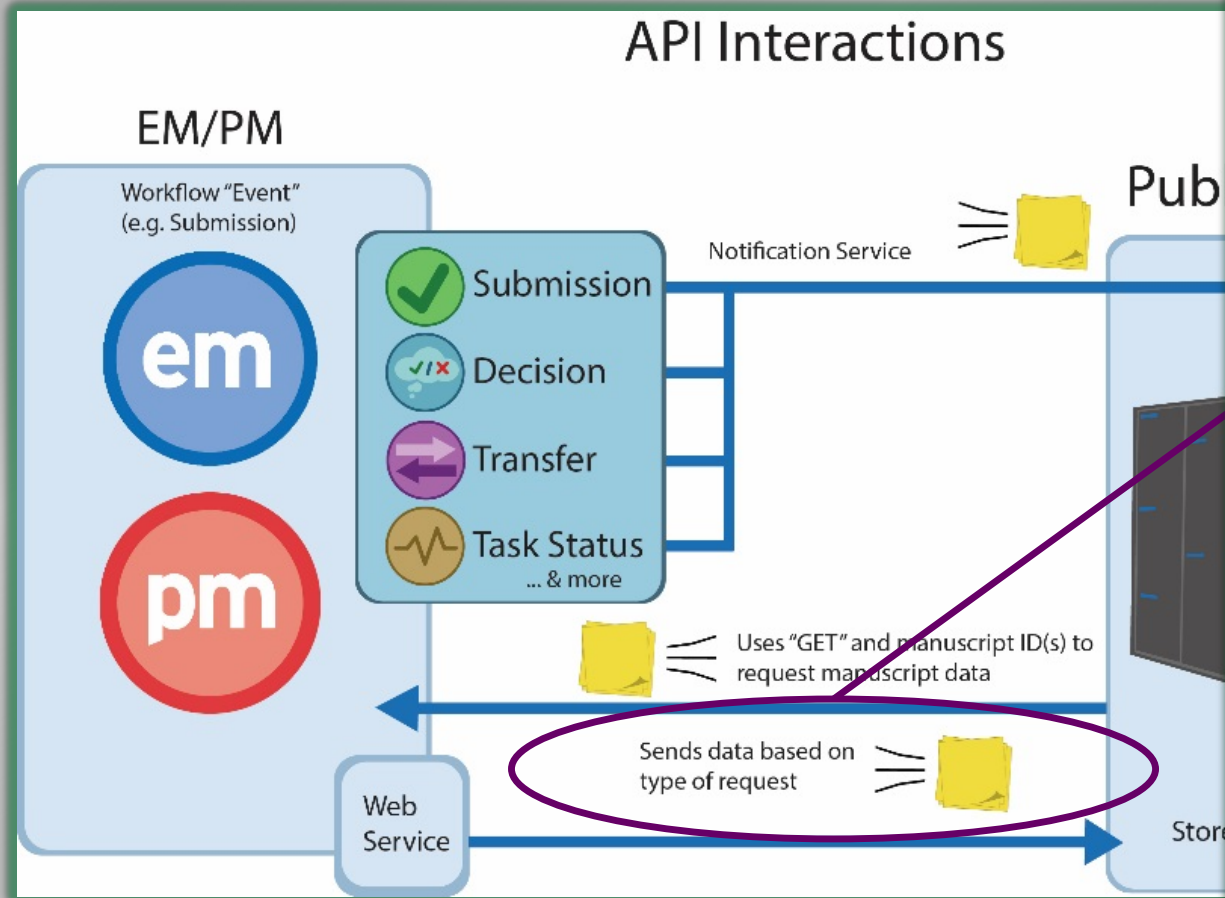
API Interactions

EM/PM

Workflow "Event" (e.g. Submission)

em

pm

Submission

Decision

Transfer

Task Status

... & more

Notification Service

Pub

Uses "GET" and manuscript ID(s) to request manuscript data

Sends data based on type of request

Web Service

Store